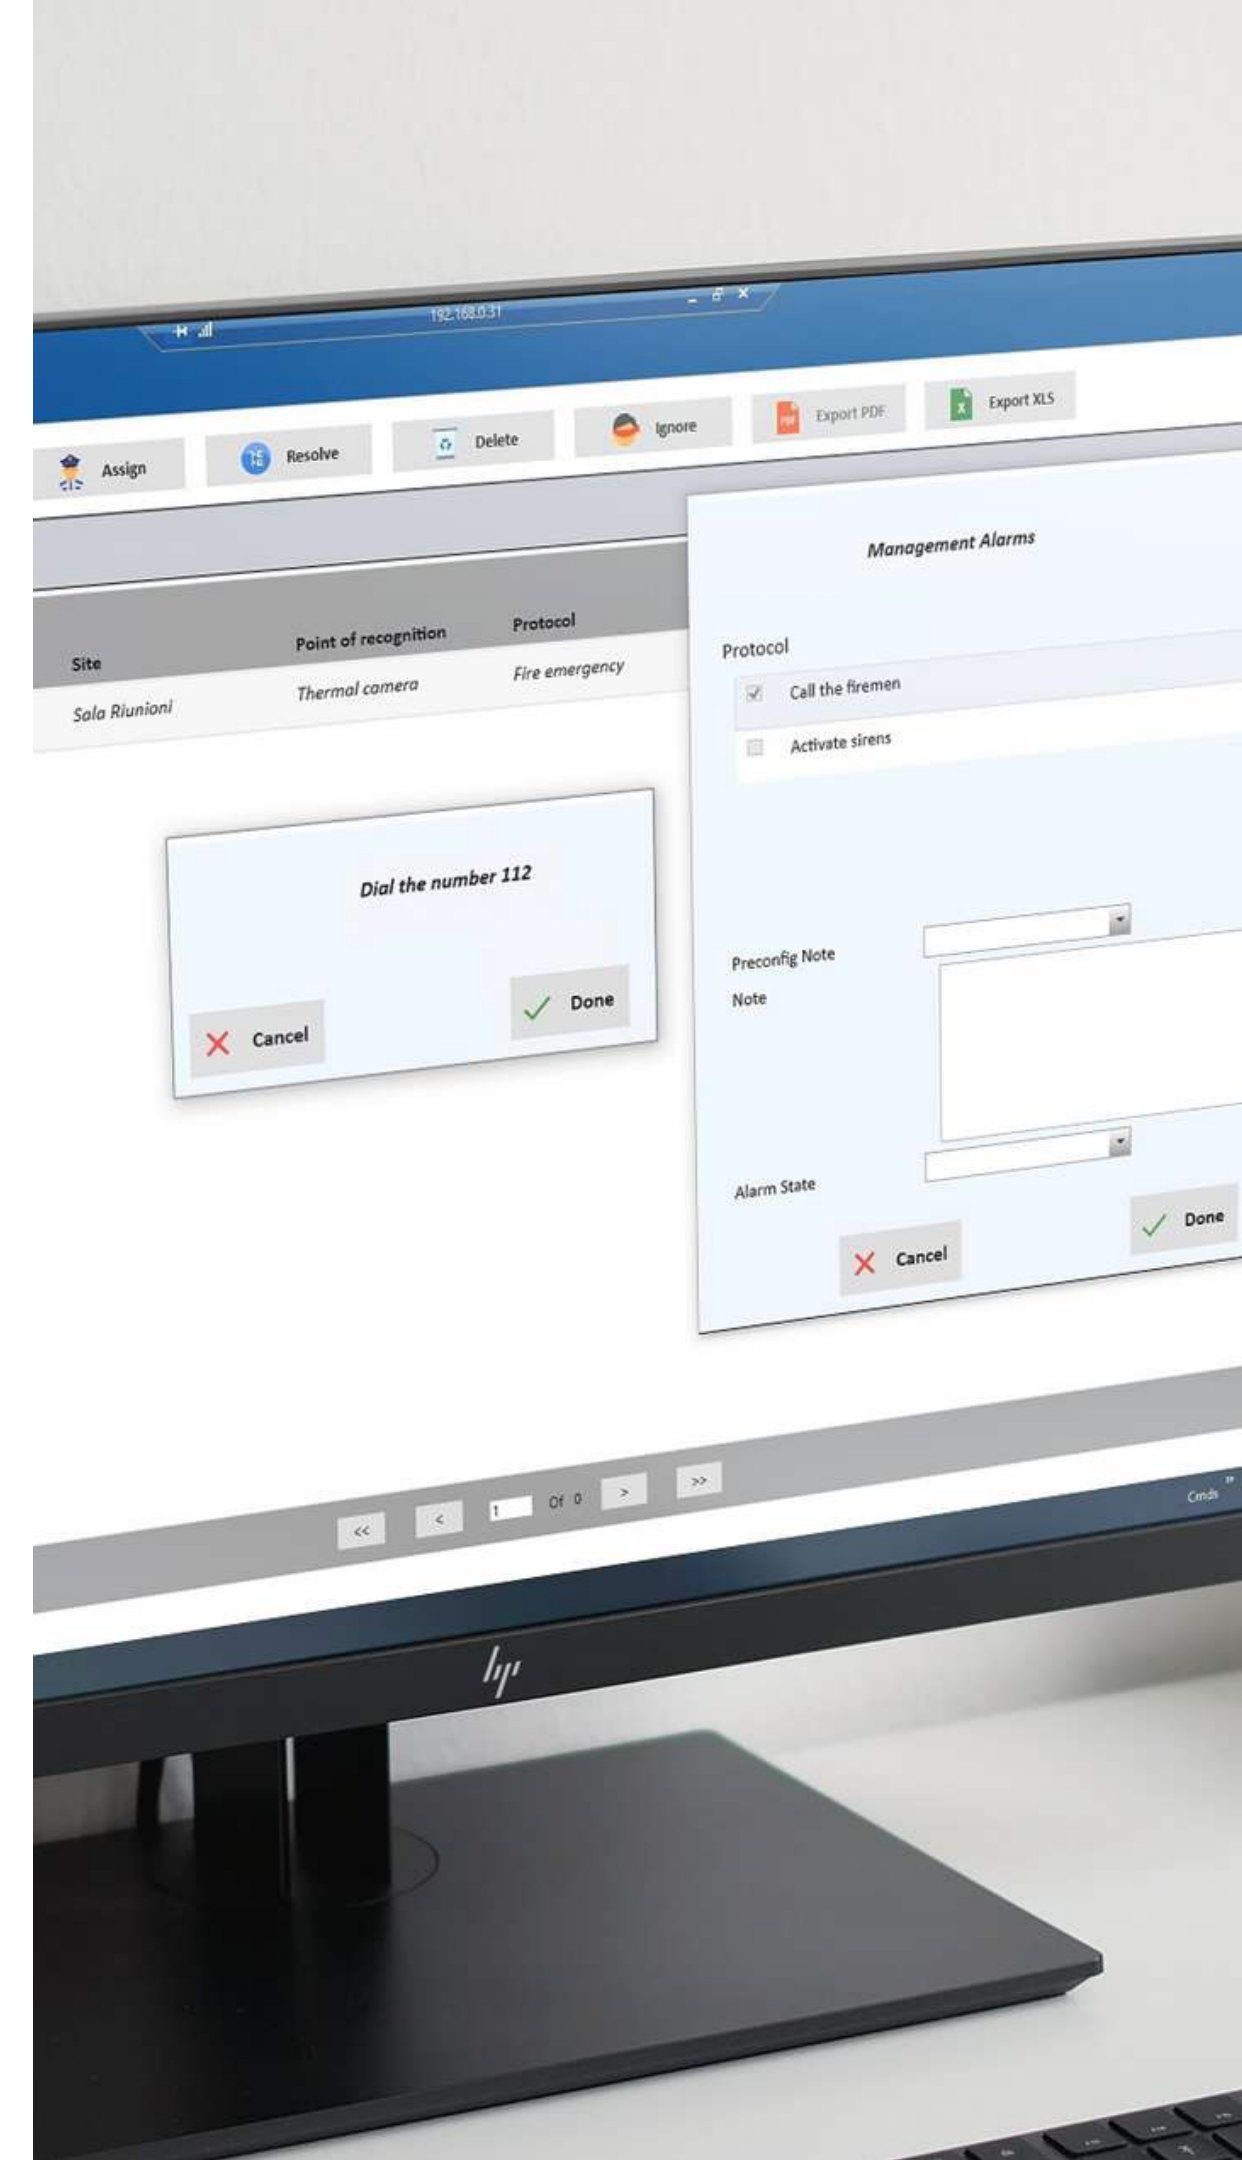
192.168.0.31

Assign
Resolve
Delete
Ignore
Export PDF
Export XLS

| Site | Point of recognition | Protocol |
|---|---|---|
| Sala Riunioni | Thermal camera | Fire emergency |

Dial the number 112

Cancel
Done

Management Alarms

Protocol
Call the firemen
Activate sirens

Preconfig Note
Note

Alarm State

Cancel
Done

<<
<
1
Of 0
>
>>

Cmds

hp